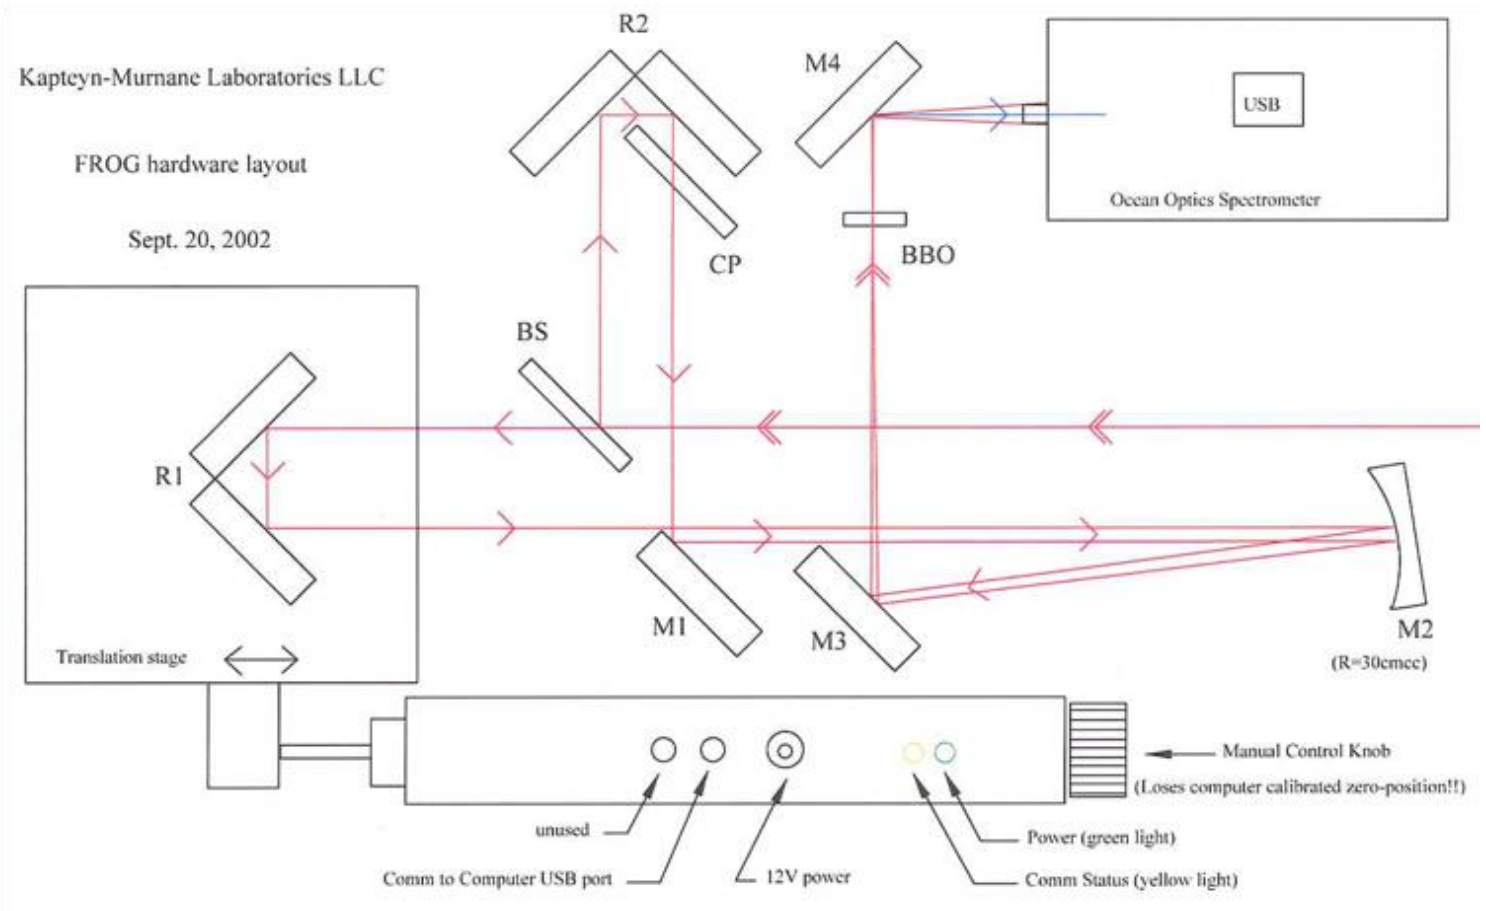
Kapteyn-Murnane Laboratories LLC

FROG hardware layout

Sept. 20, 2002

R2

M4

USB

Ocean Optics Spectrometer

CP

BBO

BS

R1

M1

M3

M2

(R=30cmcc)

Translation stage

Manual Control Knob

(Loses computer calibrated zero-position!!)

unused

Comm to Computer USB port

12V power

Power (green light)

Comm Status (yellow light)